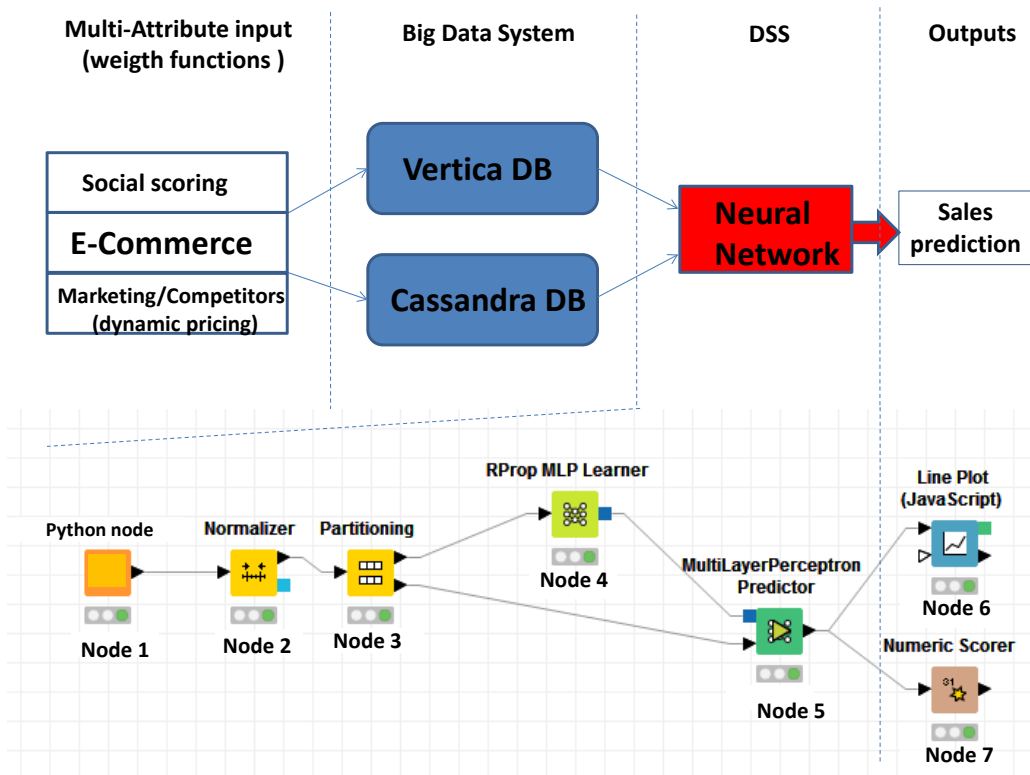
Multi-Attribute input (weigth functions )

Big Data System

DSS

Outputs

Social scoring

E-Commerce

Marketing/Competitors (dynamic pricing)

Vertica DB

Cassandra DB

Neural Network

Sales prediction

Python node

Node 1

Normalizer

Node 2

Partitioning

Node 3

RProp MLP Learner

Node 4

MultiLayerPerceptron Predictor

Node 5

Line Plot (JavaScript)

Node 6

Numeric Scorer

Node 7